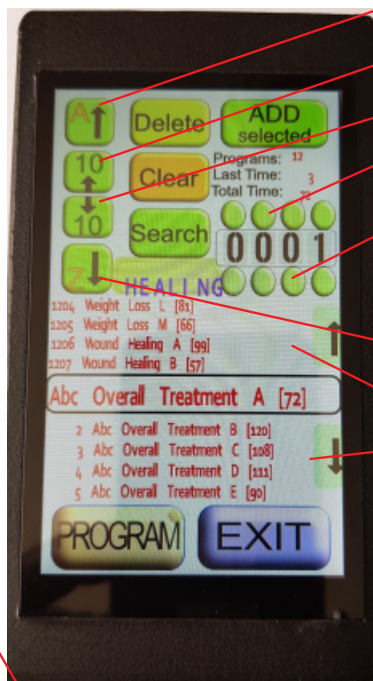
A

Delete

ADD selected

10

Programs: 12
Last Time: 3
Total Time: 75

Clear

10

Search

0001

Z

HEALING

1204 Weight Loss L [81]
1205 Weight Loss M [66]
1206 Wound Healing A [99]
1207 Wound Healing B [57]

Abc Overall Treatment A [72]

2 Abc Overall Treatment B [120]
3 Abc Overall Treatment C [108]
4 Abc Overall Treatment D [111]
5 Abc Overall Treatment E [90]

PROGRAM

EXIT